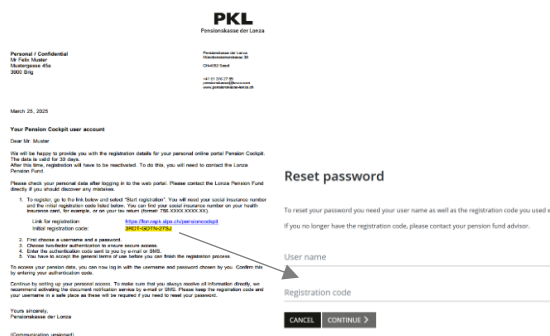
PKL
Pensionskasse der Lonza

Personal / Confidential
Mr Felix Muster
Mustergasse 45a
3900 Brig

Pensionskasse der Lonza
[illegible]
CH-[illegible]
+41 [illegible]
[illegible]
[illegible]

March 25, 2025

Your Pension Cockpit user account

Dear Mr. Muster

We will be happy to provide you with the registration details for your personal online portal Pension Cockpit. The data is valid for 30 days.
After this time, registration will have to be reactivated. To do this, you will need to contact the Lonza Pension Fund.

Please check your personal data after logging in to the web portal. Please contact the Lonza Pension Fund directly if you should discover any mistakes.

1. To register, go to the link below and select "Start registration". You will need your social insurance number and the initial registration code listed below. You can find your social insurance number on your health insurance card, for example, or on your tax return (format: 756.XXXX.XXXX.XX).

Link for registration: https://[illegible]
Initial registration code: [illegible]

2. First choose a username and a password.
3. Choose two-factor authentication to ensure secure access.
4. Enter the authentication code sent to you by e-mail or SMS.
5. You have to accept the general terms of use before you can finish the registration process.

To access your pension data, you can now log in with the username and password chosen by you. Confirm this by entering your authentication code.

Continue by setting up your personal access. To make sure that you always receive all information directly, we recommend activating the document notification service by e-mail or SMS. Please keep the registration code and your username in a safe place as these will be required if you need to reset your password.

Yours sincerely,
Pensionskasse der Lonza

(Communication unsigned)

Reset password

To reset your password you need your user name as well as the registration code you used

If you no longer have the registration code, please contact your pension fund advisor.

User name

Registration code

CANCEL CONTINUE ›